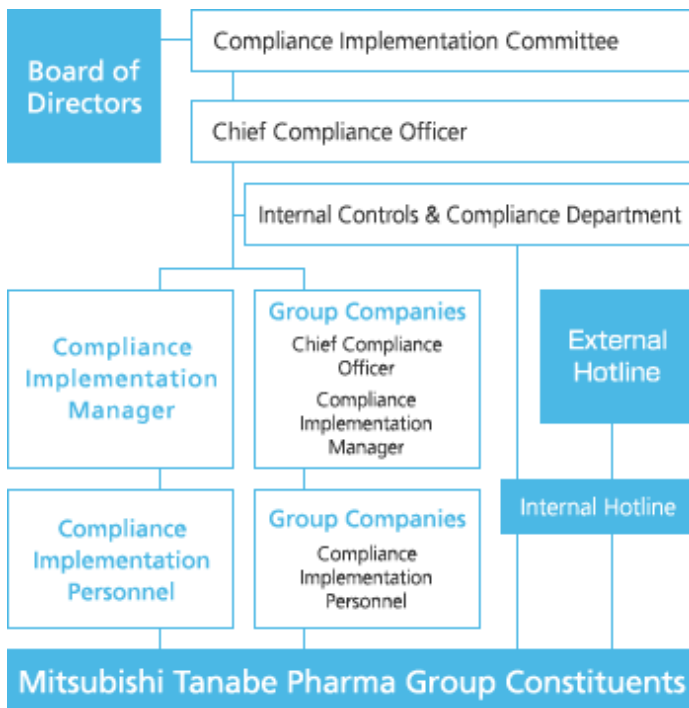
Board of Directors

Compliance Implementation Committee

Chief Compliance Officer

Internal Controls & Compliance Department

Compliance Implementation Manager

Group Companies
Chief Compliance Officer
Compliance Implementation Manager

External Hotline

Compliance Implementation Personnel

Group Companies
Compliance Implementation Personnel

Internal Hotline

Mitsubishi Tanabe Pharma Group Constituents